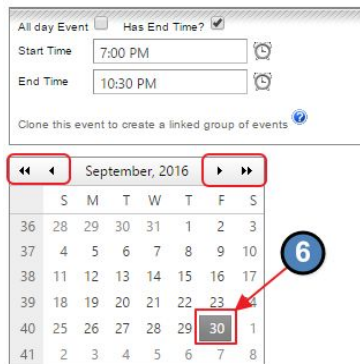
All day Event Has End Time?

Start Time 7:00 PM

End Time 10:30 PM

Clone this event to create a linked group of events

September, 2016

| | S | M | T | W | T | F | S |
|---|---|---|---|---|---|---|---|
| 36 | 28 | 29 | 30 | 31 | 1 | 2 | 3 |
| 37 | 4 | 5 | 6 | 7 | 8 | 9 | 10 |
| 38 | 11 | 12 | 13 | 14 | 15 | 16 | 17 |
| 39 | 18 | 19 | 20 | 21 | 22 | 23 | 24 |
| 40 | 25 | 26 | 27 | 28 | 29 | 30 | 1 |
| 41 | 2 | 3 | 4 | 5 | 6 | 7 | 8 |

6